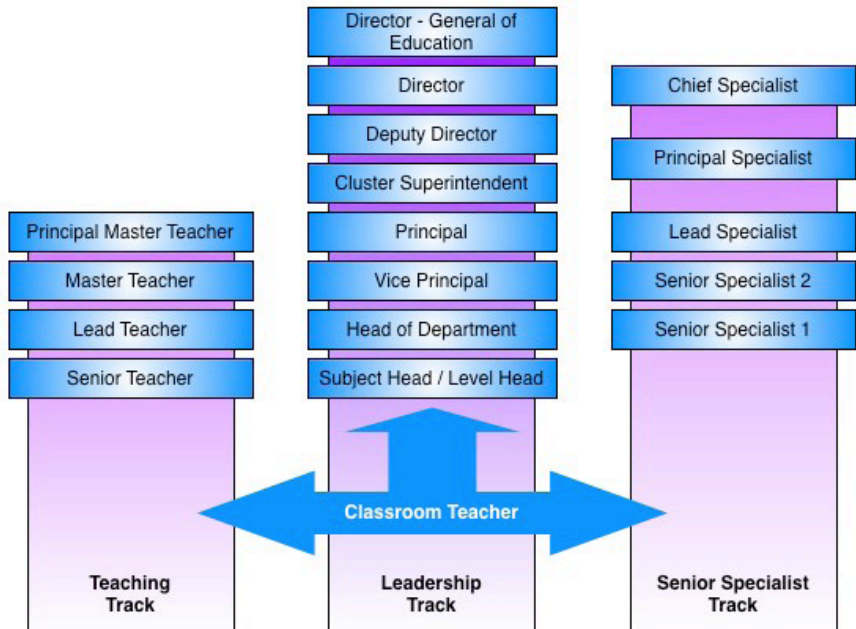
Director - General of Education

Director

Deputy Director

Cluster Superintendent

Principal

Vice Principal

Head of Department

Subject Head / Level Head

Chief Specialist

Principal Specialist

Lead Specialist

Senior Specialist 2

Senior Specialist 1

Principal Master Teacher

Master Teacher

Lead Teacher

Senior Teacher

Classroom Teacher

Teaching Track

Leadership Track

Senior Specialist Track